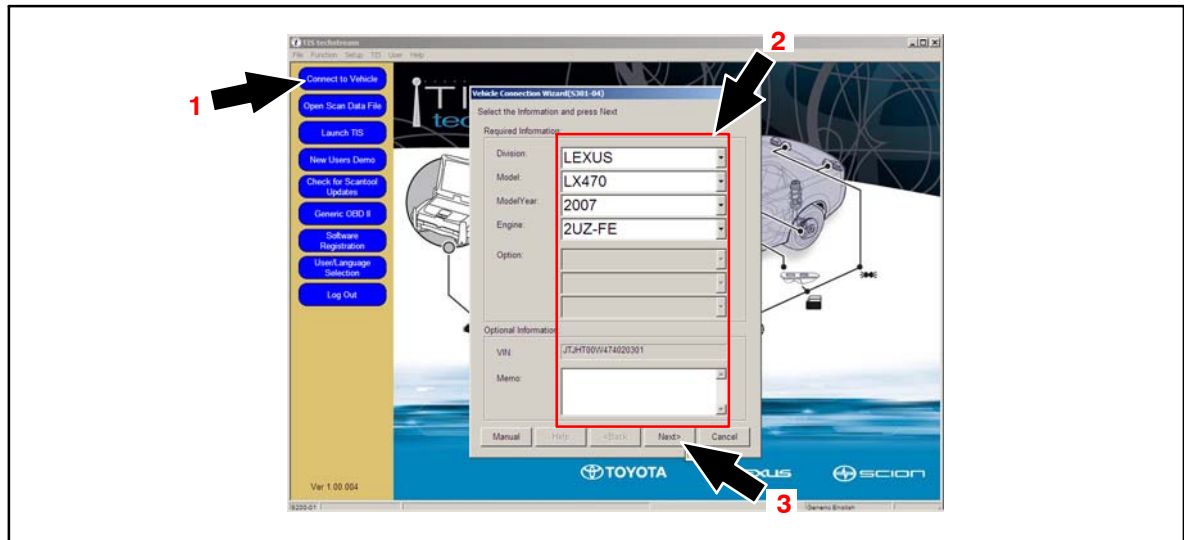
TIS techstream
File Function Setup TIS User Help

1
Connect to Vehicle
Open Scan Data File
Launch TIS
New Users Demo
Check for Scantool Updates
Generic OBD II
Software Registration
User/Language Selection
Log Out

Ver 1.00.004

Vehicle Connection Wizard(S301-04)
Select the Information and press Next
Required Information
Division: LEXUS
Model: LX470
ModelYear: 2007
Engine: 2UZ-FE
Option:
Optional Information
VIN JTJHT00W474020301
Memo:
Manual Help <Back Next> Cancel

2
3

TOYOTA
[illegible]XUS
SCION

S200-01
Generic English